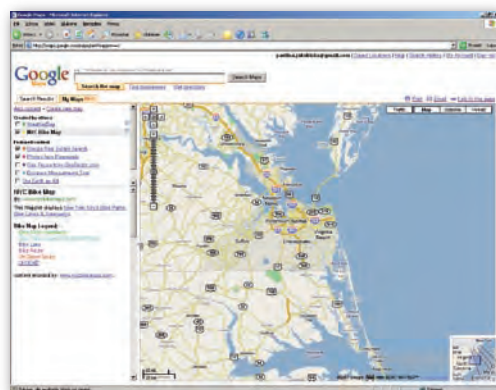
Google Maps - Microsoft Internet Explorer

Google Maps

Search Maps

Search the map

Find businesses

Get directions

Search Results

My Maps

NYC Bike Map

Featured content

NYC Bike Map

Bike Map Legend

Print

Email

Link to this page

Traffic

Map

Satellite

Hybrid

Virginia Beach